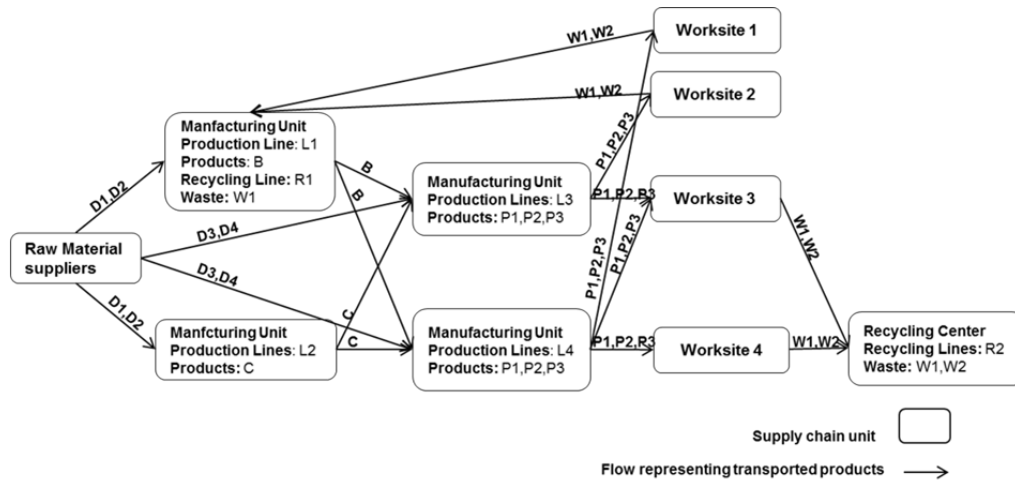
Worksite 1

Worksite 2

Worksite 3

Worksite 4

W1,W2

W1,W2

Manfacturing Unit
Production Line: L1
Products: B
Recycling Line: R1
Waste: W1

Manufacturing Unit
Production Lines: L3
Products: P1,P2,P3

Manufacturing Unit
Production Lines: L4
Products: P1,P2,P3

Manfcturing Unit
Production Lines: L2
Products: C

Raw Material suppliers

Recycling Center
Recycling Lines: R2
Waste: W1,W2

D1,D2

D3,D4

D3,D4

D1,D2

B

B

C

C

P1,P2,P3

P1,P2,P3

P1,P2,P3

P1,P2,P3

P1,P2,P3

W1,W2

W1,W2

Supply chain unit

Flow representing transported products